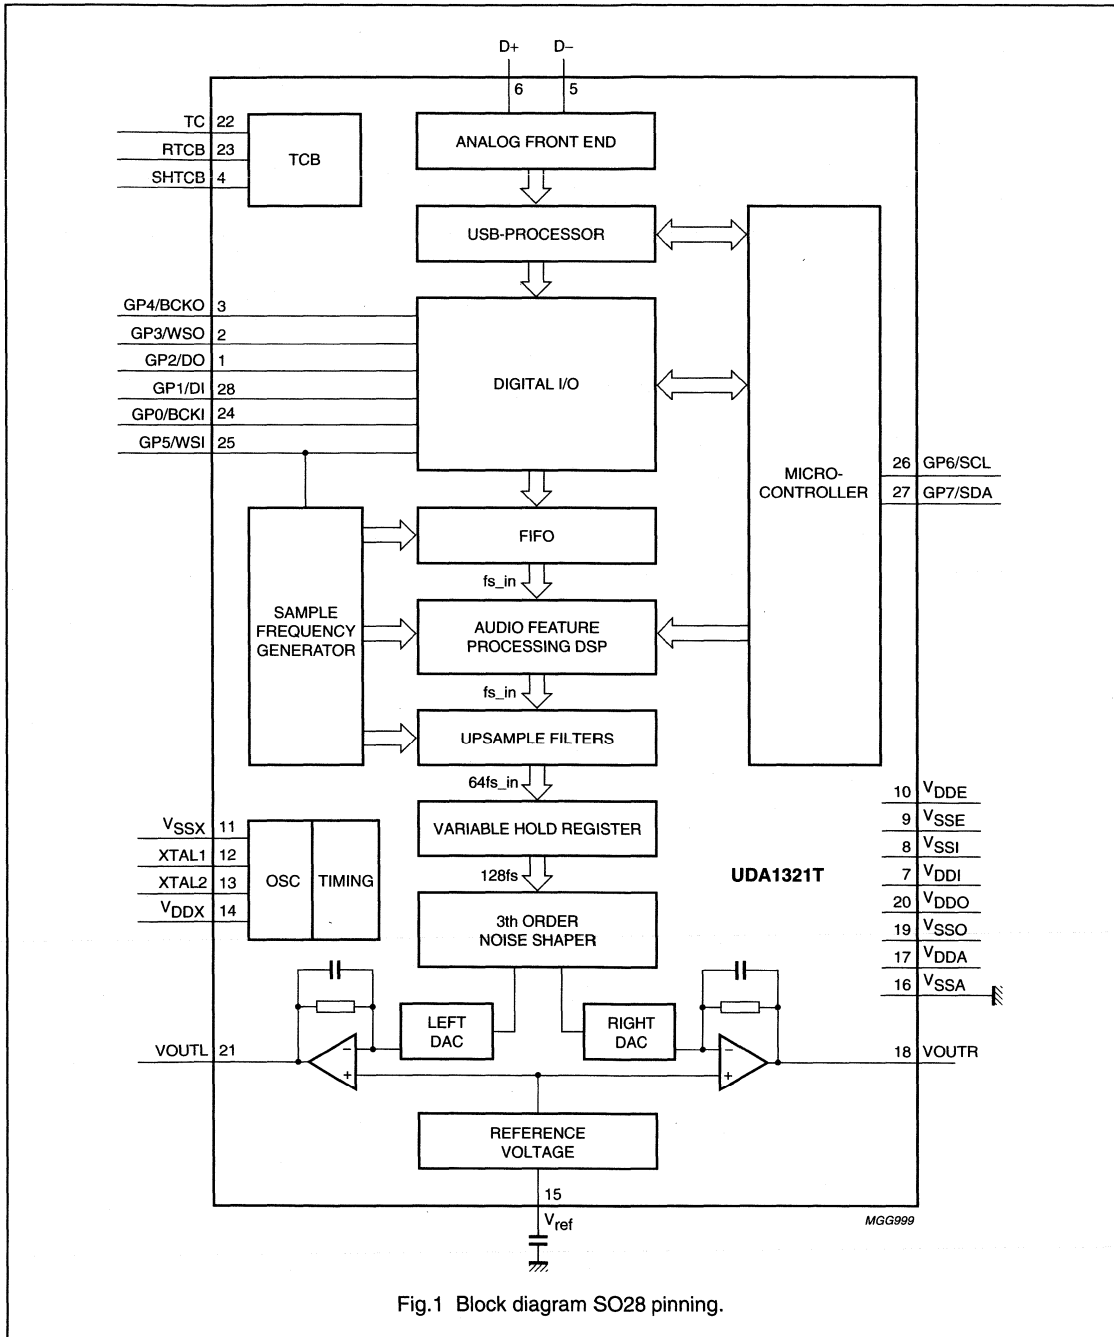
D+ D−

6 5

TC 22
RTCB 23
SHTCB 4

TCB

ANALOG FRONT END

USB-PROCESSOR

GP4/BCKO 3
GP3/WSO 2
GP2/DO 1
GP1/DI 28
GP0/BCKI 24
GP5/WSI 25

DIGITAL I/O

MICRO-CONTROLLER

26 GP6/SCL
27 GP7/SDA

SAMPLE FREQUENCY GENERATOR

FIFO

fs_in

AUDIO FEATURE PROCESSING DSP

fs_in

UPSAMPLE FILTERS

64fs_in

VARIABLE HOLD REGISTER

128fs

$V_{SSX}$ 11
XTAL1 12
XTAL2 13
$V_{DDX}$ 14

OSC

TIMING

3th ORDER NOISE SHAPER

UDA1321T

10 $V_{DDE}$
9 $V_{SSE}$
8 $V_{SSI}$
7 $V_{DDI}$
20 $V_{DDO}$
19 $V_{SSO}$
17 $V_{DDA}$
16 $V_{SSA}$

LEFT DAC

RIGHT DAC

VOUTL 21

18 VOUTR

−
+

−
+

REFERENCE VOLTAGE

15

$V_{ref}$

MGG999

Fig.1 Block diagram SO28 pinning.